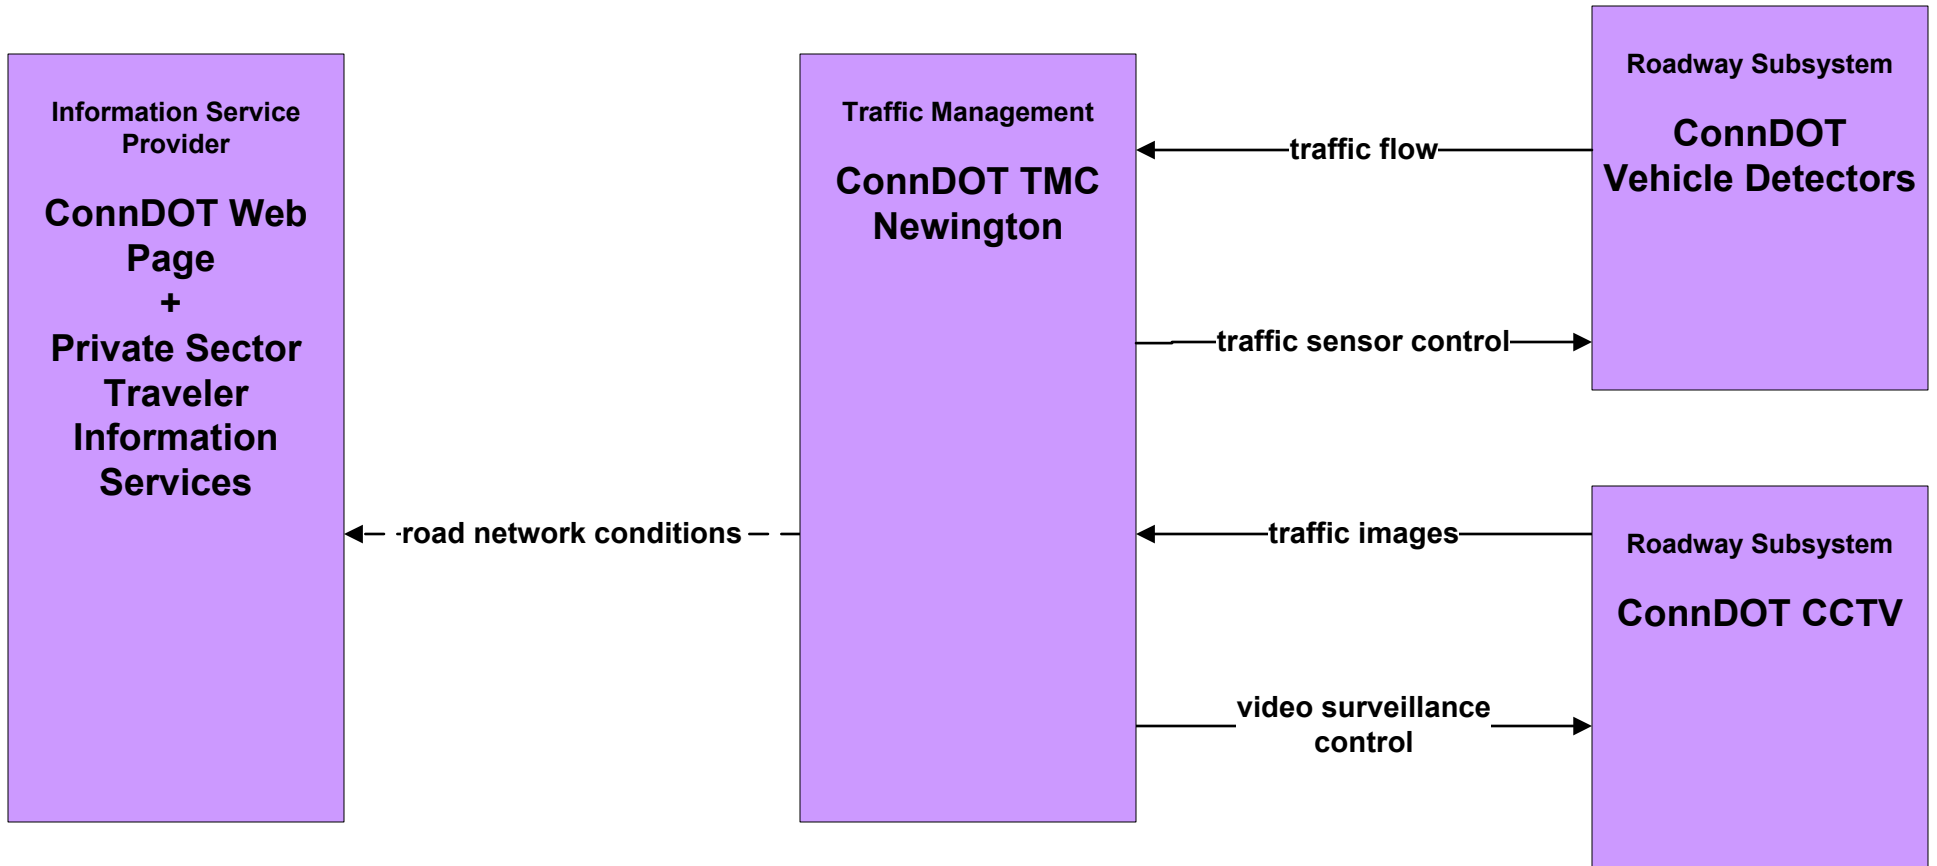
Information Service Provider

ConnDOT Web Page
+
Private Sector Traveler Information Services

road network conditions

Traffic Management

ConnDOT TMC Newington

traffic flow

traffic sensor control

traffic images

video surveillance control

Roadway Subsystem

ConnDOT Vehicle Detectors

Roadway Subsystem

ConnDOT CCTV